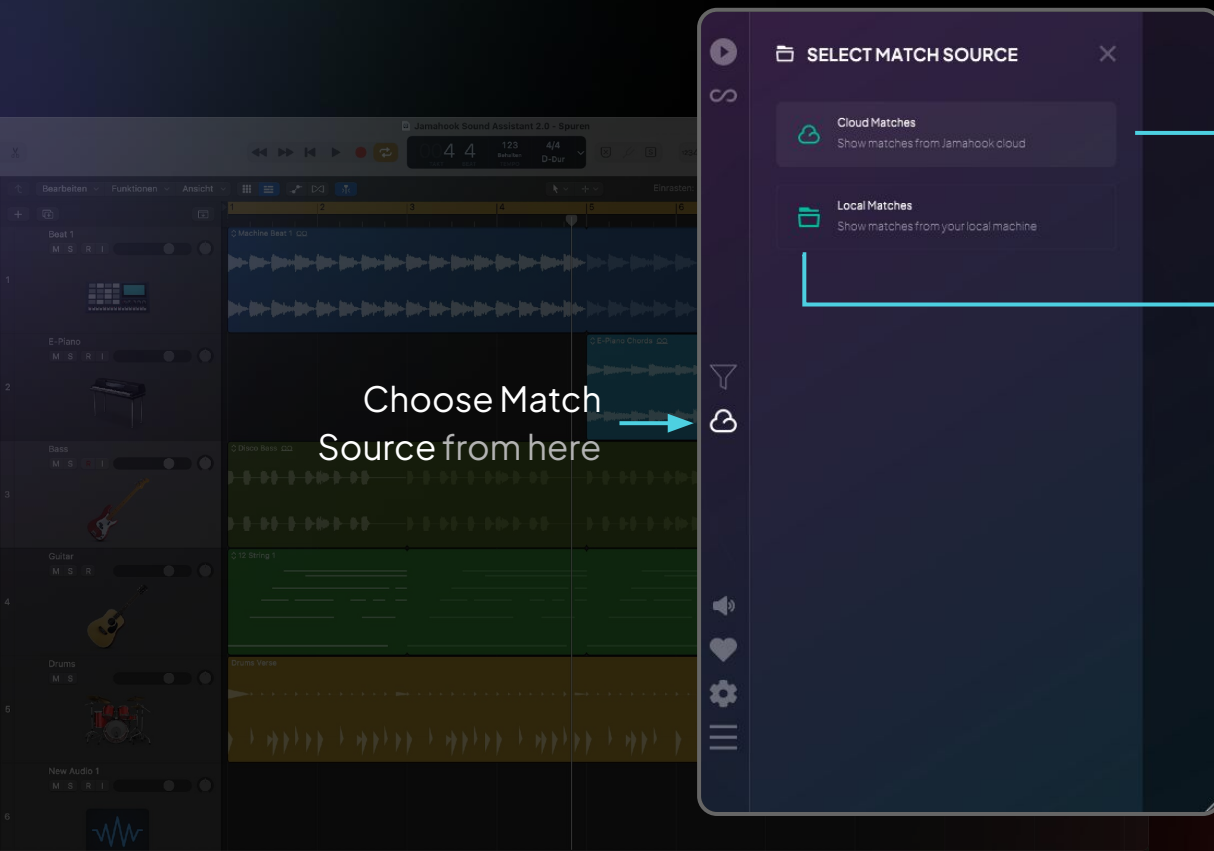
SELECT MATCH SOURCE

Cloud Matches
Show matches from Jamahook cloud

Local Matches
Show matches from your local machine

Choose Match Source from here

Jamahook Sound Assistant 2.0 - Spuren

Bearbeiten Funktionen Ansicht

4 4 123 4/4 D-Dur

Beat 1
M S R I
Machine Beat 1

E-Piano
M S R I
E-Piano Chords

Bass
M S R I
Disco Bass

Guitar
M S R
12 String 1

Drums
M S
Drums Verse

New Audio 1
M S

1
2
3
4
5
6